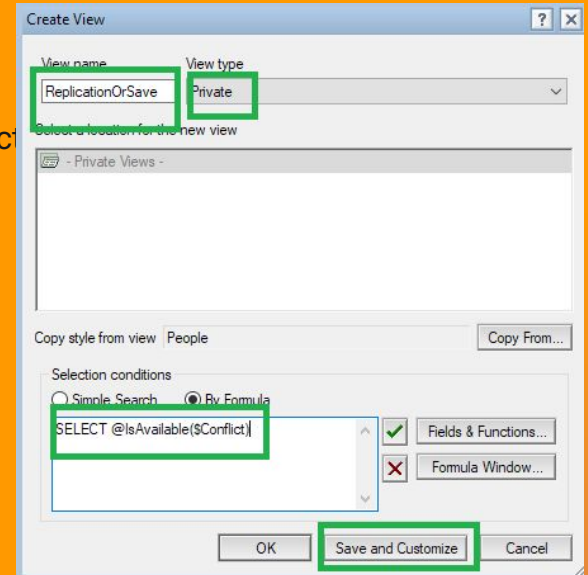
Create View

? X

View name
ReplicationOrSave

View type
Private

ct

Select a location for the new view

- Private Views -

Copy style from view People

Copy From...

Selection conditions

Simple Search

By Formula

SELECT @IsAvailable($Conflict)

Fields & Functions...

Formula Window...

OK

Save and Customize

Cancel